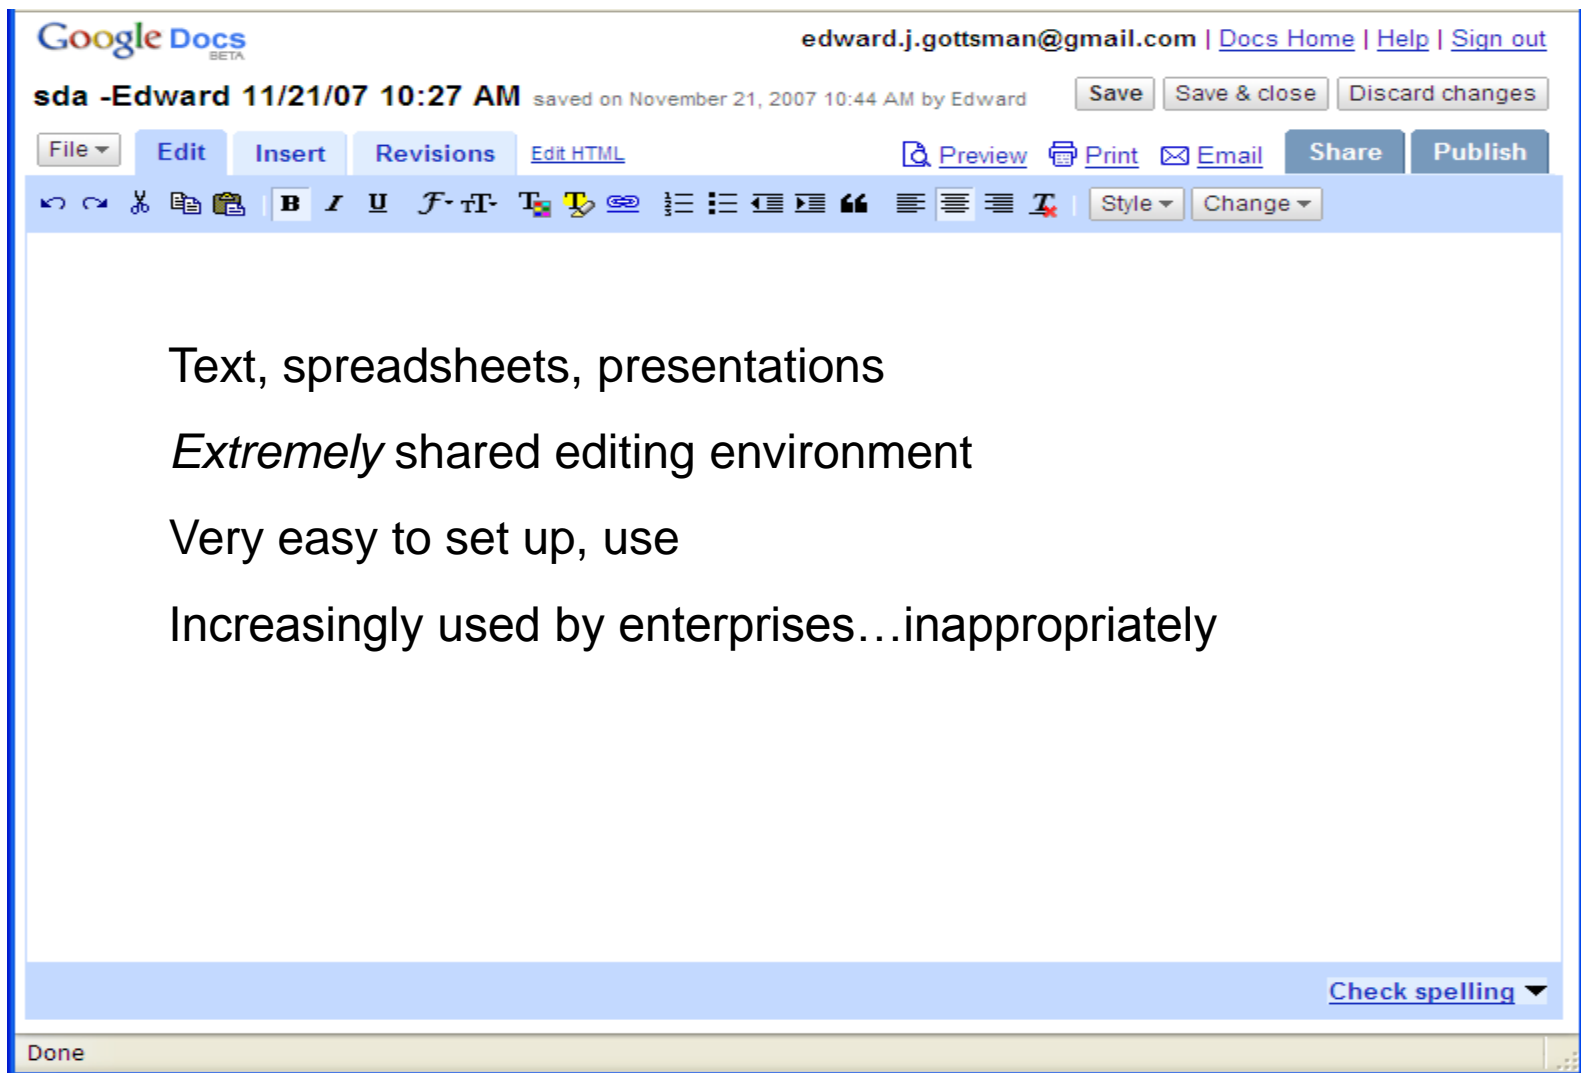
Google Docs BETA

edward.j.gottsman@gmail.com | Docs Home | Help | Sign out

sda -Edward 11/21/07 10:27 AM saved on November 21, 2007 10:44 AM by Edward

Save | Save & close | Discard changes

File | Edit | Insert | Revisions | Edit HTML | Preview | Print | Email | Share | Publish

B I U | Style | Change

Text, spreadsheets, presentations

*Extremely* shared editing environment

Very easy to set up, use

Increasingly used by enterprises…inappropriately

Check spelling

Done